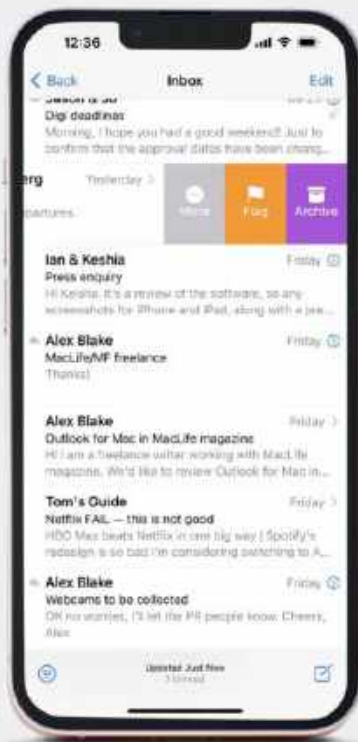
12:36

Back Inbox Edit

Jason is so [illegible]
Digi deadlines
Morning, I hope you had a good weekend! Just to confirm that the approval dates have been chang...

erg Yesterday
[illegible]partures

More Flag Archive

Ian & Keshia Friday
Press enquiry
Hi Keshia. It's a review of the software, so any screenshots for iPhone and iPad, along with a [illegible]

Alex Blake Friday
MacLife/MF freelance
Thanks!

Alex Blake Friday
Outlook for Mac in MacLife magazine
Hi I am a freelance writer working with MacLife magazine. We'd like to review Outlook for Mac in...

Tom's Guide Friday
Netflix FAIL — this is not good
HBO Max beats Netflix in one big way | Spotify's redesign is so bad I'm considering switching to A...

Alex Blake Friday
Webcams to be collected
OK no worries, I'll let the PR people know. Cheers, Alex

Updated Just Now
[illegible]